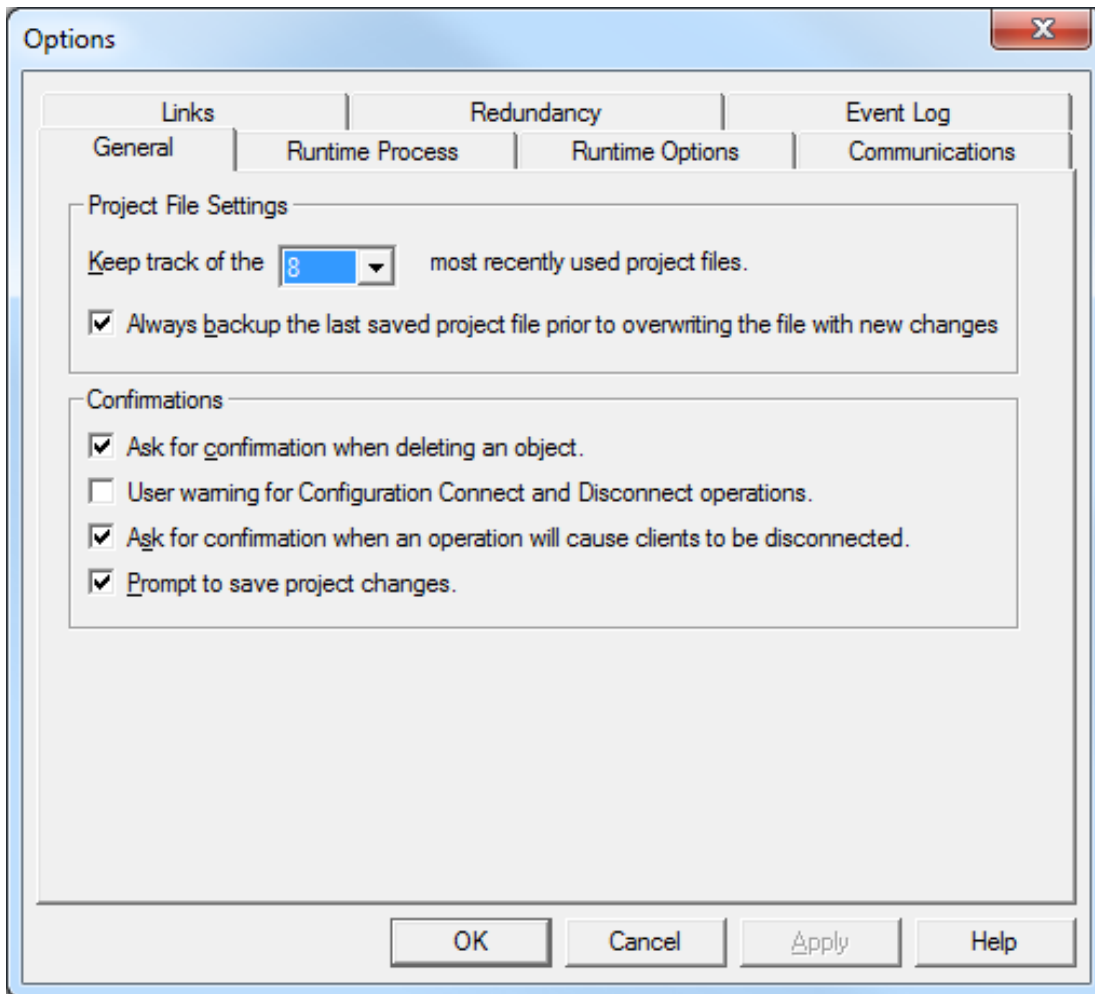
Options

Links | Redundancy | Event Log

General | Runtime Process | Runtime Options | Communications

Project File Settings

Keep track of the 8 most recently used project files.

☑ Always backup the last saved project file prior to overwriting the file with new changes

Confirmations

☑ Ask for confirmation when deleting an object.

☐ User warning for Configuration Connect and Disconnect operations.

☑ Ask for confirmation when an operation will cause clients to be disconnected.

☑ Prompt to save project changes.

OK | Cancel | Apply | Help